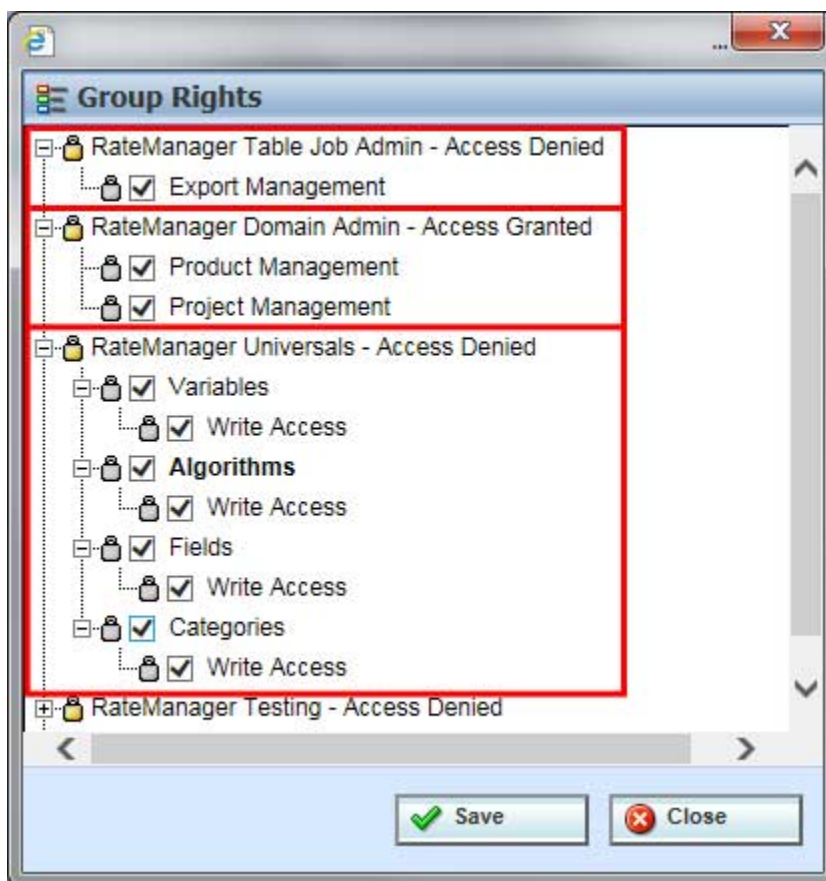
Group Rights

RateManager Table Job Admin - Access Denied
Export Management
RateManager Domain Admin - Access Granted
Product Management
Project Management
RateManager Universals - Access Denied
Variables
Write Access
**Algorithms**
Write Access
Fields
Write Access
Categories
Write Access
RateManager Testing - Access Denied

Save
Close